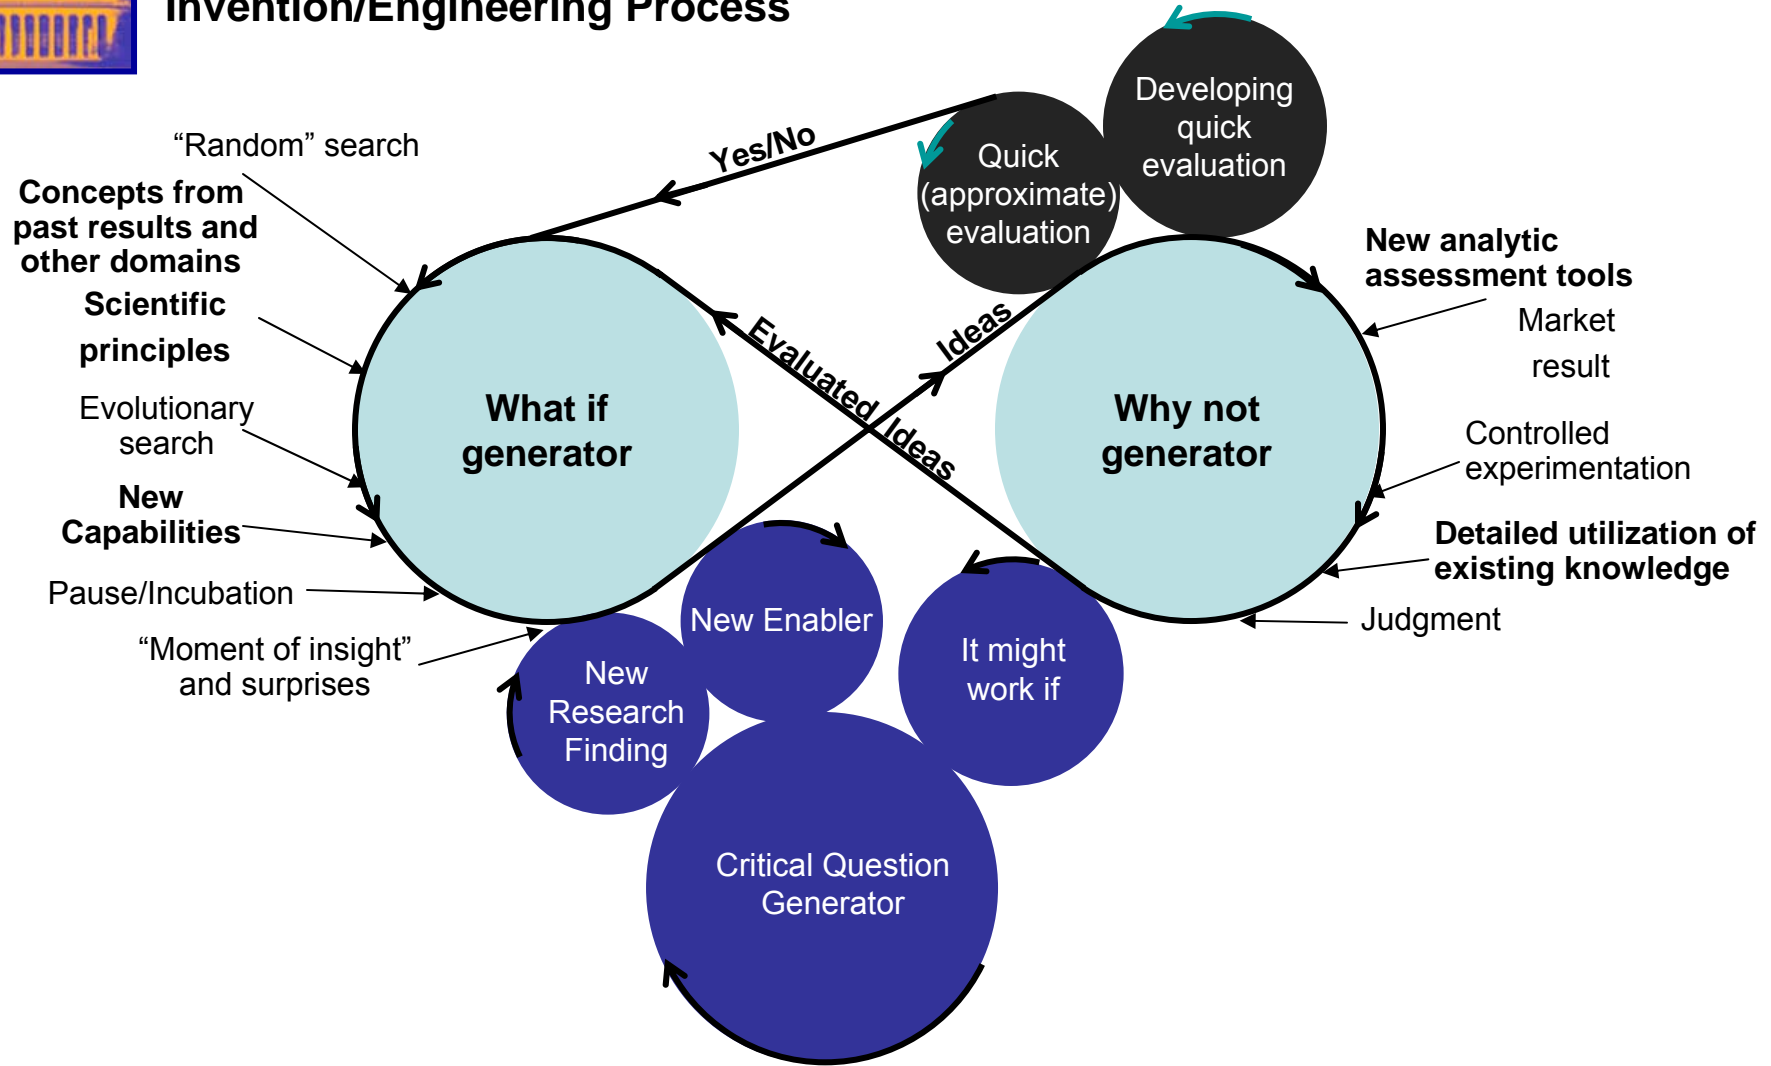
Invention/Engineering Process

Developing quick evaluation

Quick (approximate) evaluation

Yes/No

"Random" search

Concepts from past results and other domains

Scientific principles

Evolutionary search

New Capabilities

Pause/Incubation

"Moment of insight" and surprises

What if generator

Evaluated Ideas

Ideas

Why not generator

New analytic assessment tools

Market result

Controlled experimentation

Detailed utilization of existing knowledge

Judgment

New Enabler

New Research Finding

It might work if

Critical Question Generator